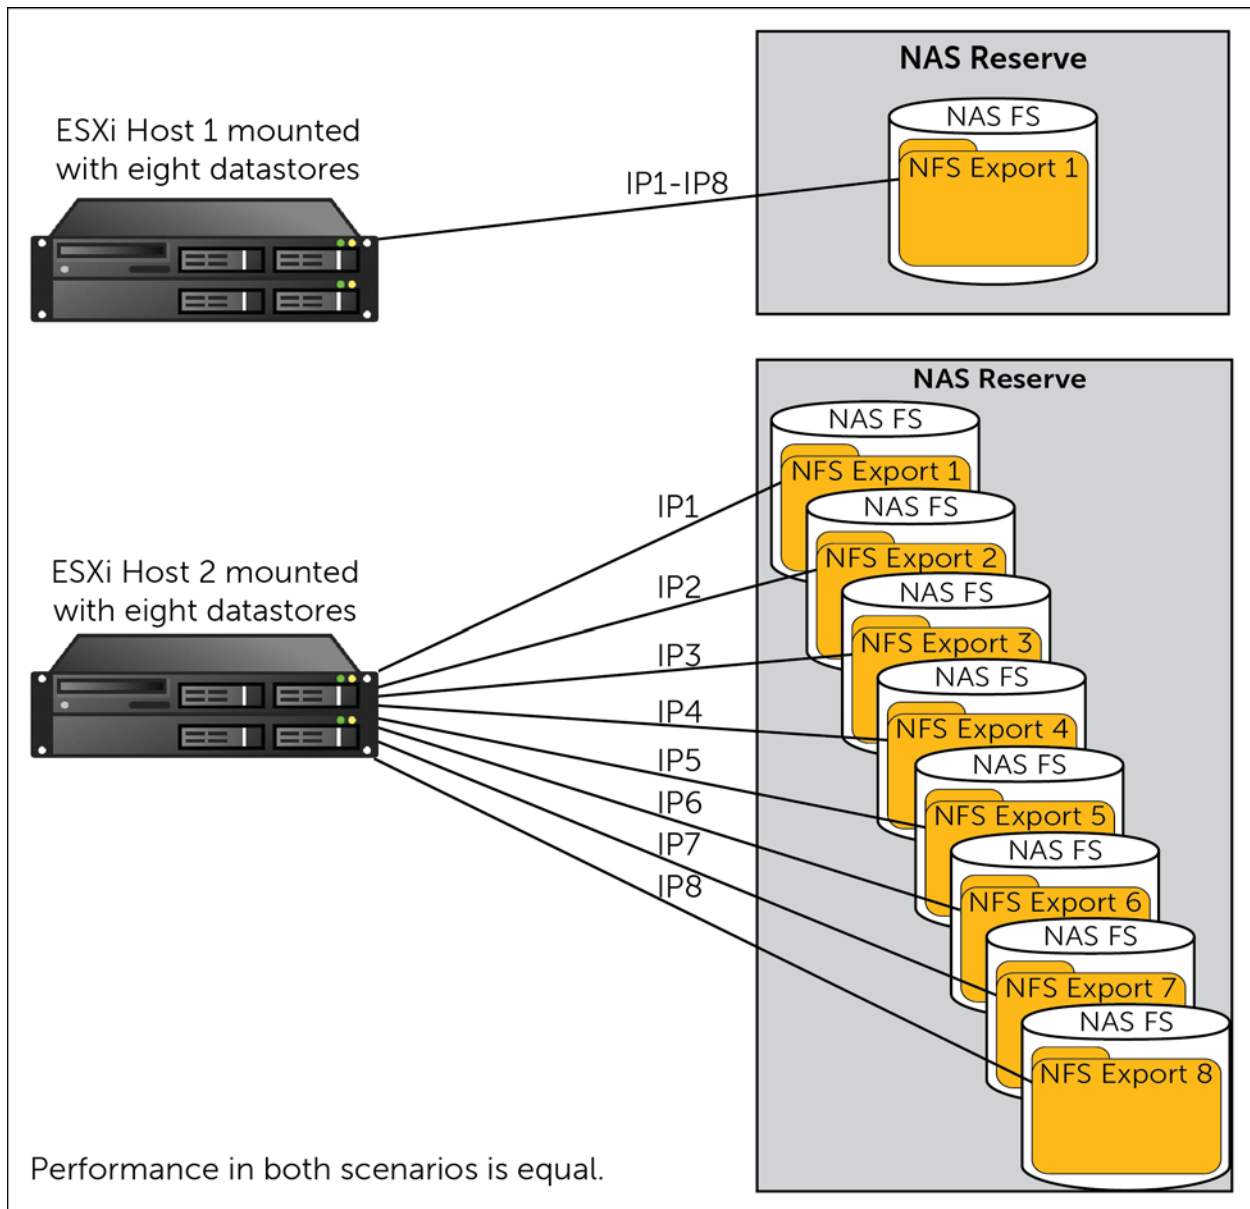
ESXi Host 1 mounted with eight datastores

IP1-IP8

NAS Reserve

NAS FS

NFS Export 1

ESXi Host 2 mounted with eight datastores

IP1
IP2
IP3
IP4
IP5
IP6
IP7
IP8

NAS Reserve

NAS FS
NFS Export 1
NAS FS
NFS Export 2
NAS FS
NFS Export 3
NAS FS
NFS Export 4
NAS FS
NFS Export 5
NAS FS
NFS Export 6
NAS FS
NFS Export 7
NAS FS
NFS Export 8

Performance in both scenarios is equal.